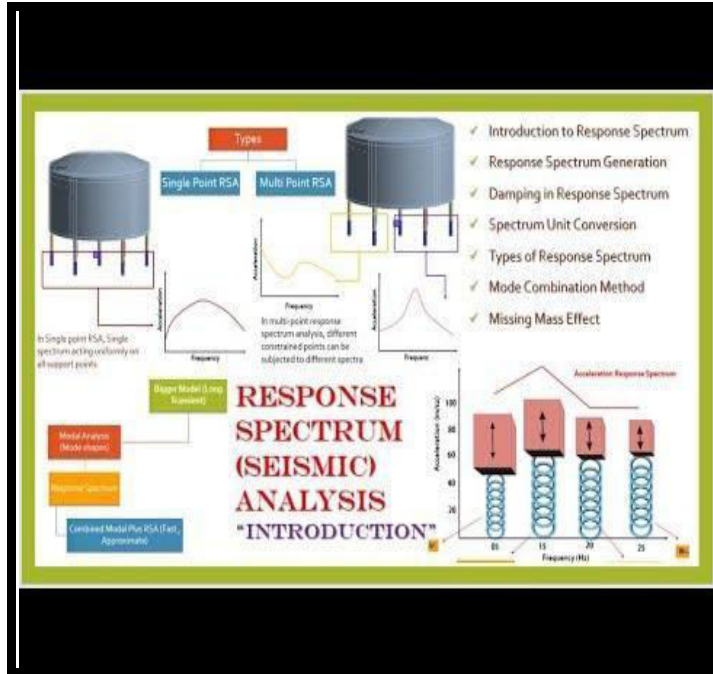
Types

Single Point RSA

Multi Point RSA

Acceleration

Frequency

In Single point RSA, Single spectrum acting uniformly on all support points

Acceleration

Frequency

In multi-point response spectrum analysis, different constrained points can be subjected to different spectra

Acceleration

Frequency

✓ Introduction to Response Spectrum

✓ Response Spectrum Generation

✓ Damping in Response Spectrum

✓ Spectrum Unit Conversion

✓ Types of Response Spectrum

✓ Mode Combination Method

✓ Missing Mass Effect

Bigger Model (Long Transient)

Modal Analysis (Mode shapes)

Response Spectrum

Combined Modal Plus RSA (Fast, Approximate)

RESPONSE SPECTRUM (SEISMIC) ANALYSIS "INTRODUCTION"

Acceleration Response Spectrum

Acceleration (m/s²)

100

80

60

40

20

05

15

20

25

Frequency (Hz)